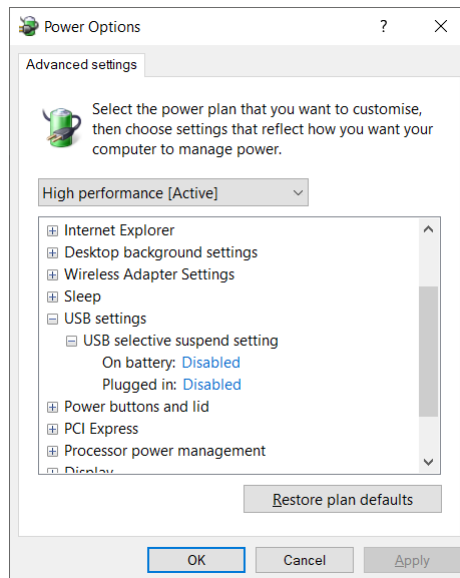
Power Options ? ×

Advanced settings

Select the power plan that you want to customise, then choose settings that reflect how you want your computer to manage power.

High performance [Active]

⊞ Internet Explorer
⊞ Desktop background settings
⊞ Wireless Adapter Settings
⊞ Sleep
⊟ USB settings
⊟ USB selective suspend setting
On battery: Disabled
Plugged in: Disabled
⊞ Power buttons and lid
⊞ PCI Express
⊞ Processor power management
⊞ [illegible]

Restore plan defaults

OK Cancel Apply